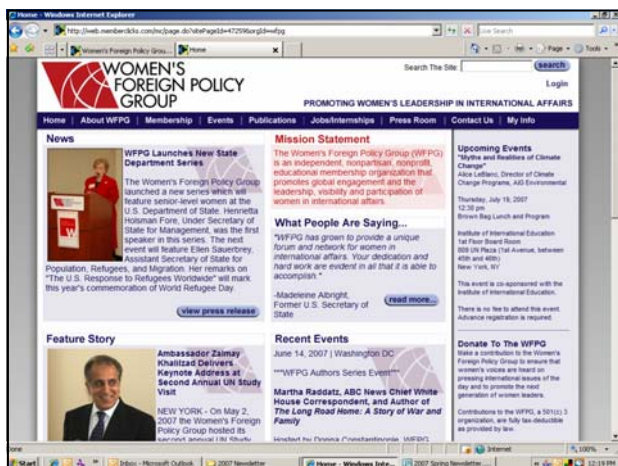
Home - Windows Internet Explorer

http://iweb.memberclicks.com/mc/page.do?sitePageId=47259&orgId=wfpg

Live Search

Women's Foreign Policy Grou... | Home

WOMEN'S FOREIGN POLICY GROUP

Search The Site: search

Login

PROMOTING WOMEN'S LEADERSHIP IN INTERNATIONAL AFFAIRS

Home | About WFPG | Membership | Events | Publications | Jobs/Internships | Press Room | Contact Us | My Info

News

WFPG Launches New State Department Series

The Women's Foreign Policy Group launched a new series which will feature senior-level women at the U.S. Department of State. Henrietta Holsman Fore, Under Secretary of State for Management, was the first speaker in this series. The next event will feature Ellen Sauerbrey, Assistant Secretary of State for Population, Refugees, and Migration. Her remarks on "The U.S. Response to Refugees Worldwide" will mark this year's commemoration of World Refugee Day.

view press release

Mission Statement

The Women's Foreign Policy Group (WFPG) is an independent, nonpartisan, nonprofit, educational membership organization that promotes global engagement and the leadership, visibility and participation of women in international affairs.

What People Are Saying...

"WFPG has grown to provide a unique forum and network for women in international affairs. Your dedication and hard work are evident in all that it is able to accomplish."

-Madeleine Albright, Former U.S. Secretary of State

read more...

Upcoming Events

"Myths and Realities of Climate Change"
Alice LeBlanc, Director of Climate Change Programs, AIG Environmental

Thursday, July 19, 2007
12:30 pm
Brown Bag Lunch and Program

Institute of International Education
1st Floor Board Room
809 UN Plaza (1st Avenue, between 45th and 46th)
New York, NY

This event is co-sponsored with the Institute of International Education.

There is no fee to attend this event. Advance registration is required.

Feature Story

Ambassador Zalmay Khalilzad Delivers Keynote Address at Second Annual UN Study Visit

NEW YORK - On May 2, 2007 the Women's Foreign Policy Group hosted its second annual UN Study

Recent Events

June 14, 2007 | Washington DC

***WFPG Authors Series Event***

Martha Raddatz, ABC News Chief White House Correspondent, and Author of The Long Road Home: A Story of War and Family

Hosted by Donna Constantinople, WFPG

Donate To The WFPG

Make a contribution to the Women's Foreign Policy Group to ensure that women's voices are heard on pressing international issues of the day and to promote the next generation of women leaders.

Contributions to the WFPG, a 501(c) 3 organization, are fully tax-deductible as provided by law.

Done | Internet | 100%

Start | Inbox - Microsoft Outlook | 2007 Newsletter | Home - Windows Inte... | 2007 Spring Newsletter... | 12:19 PM